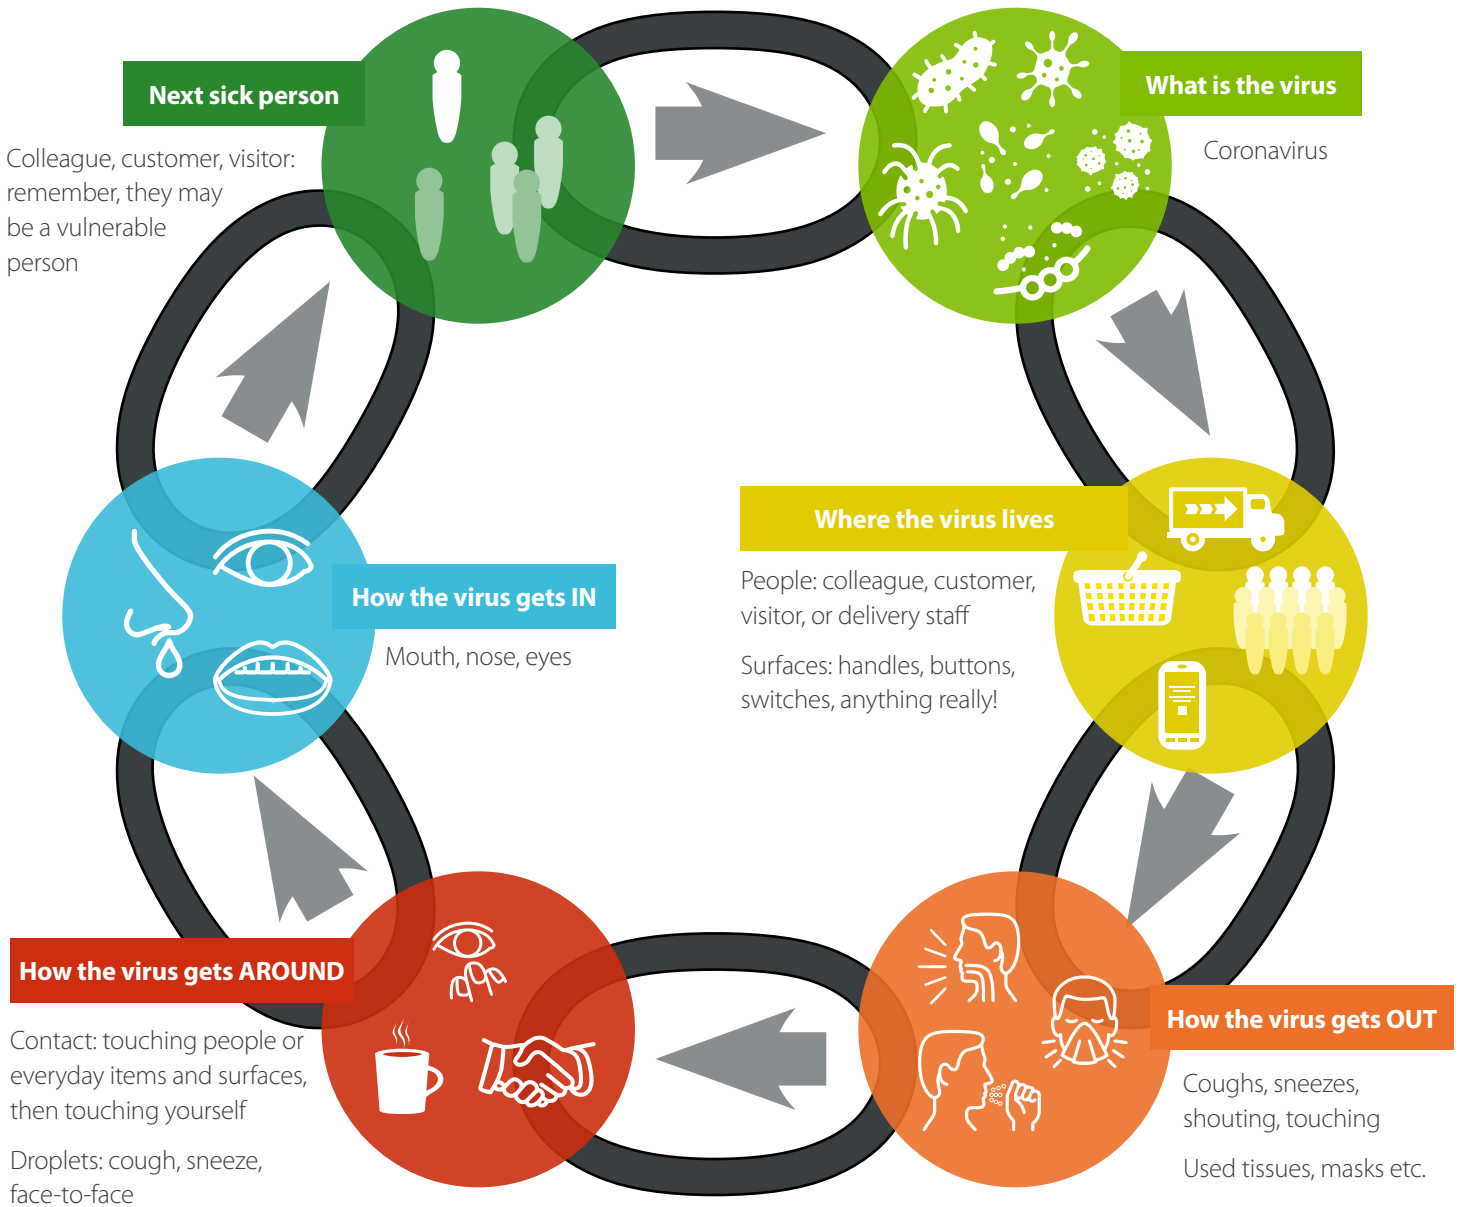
Next sick person

Colleague, customer, visitor: remember, they may be a vulnerable person

What is the virus

Coronavirus

Where the virus lives

People: colleague, customer, visitor, or delivery staff

Surfaces: handles, buttons, switches, anything really!

How the virus gets OUT

Coughs, sneezes, shouting, touching

Used tissues, masks etc.

How the virus gets AROUND

Contact: touching people or everyday items and surfaces, then touching yourself

Droplets: cough, sneeze, face-to-face

How the virus gets IN

Mouth, nose, eyes